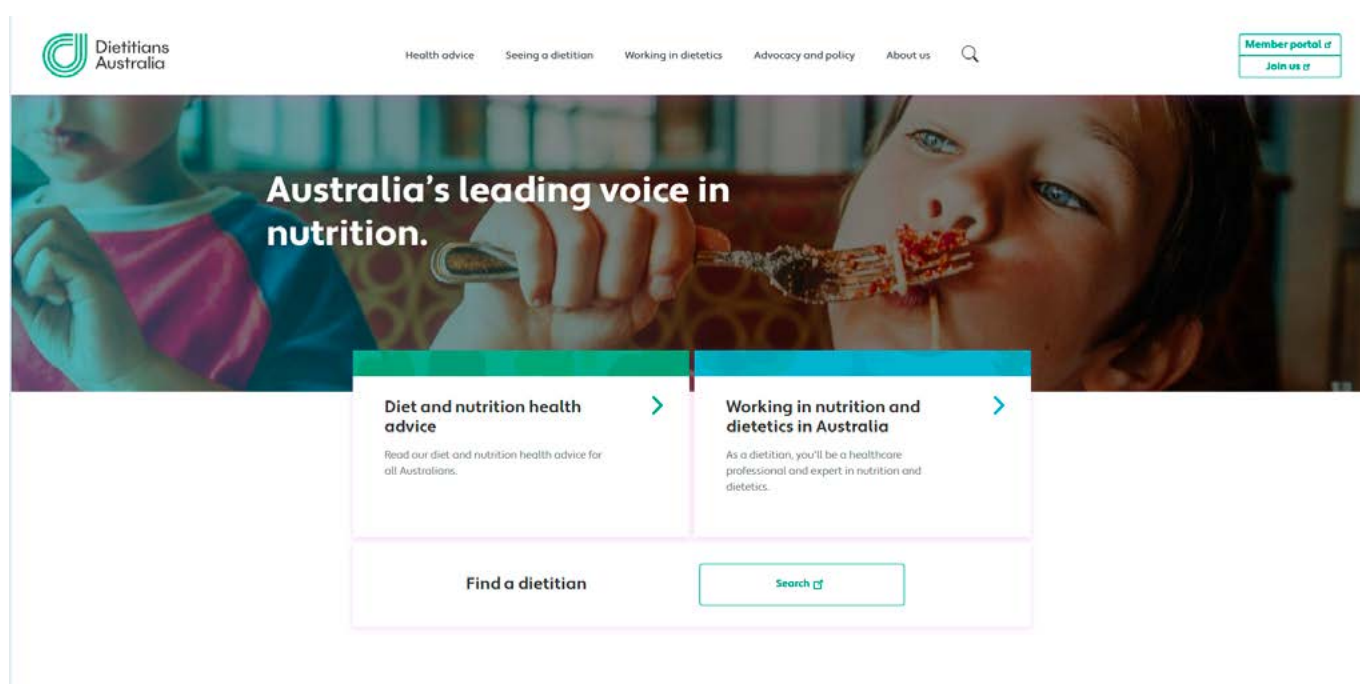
Dietitians Australia

Health advice
Seeing a dietitian
Working in dietetics
Advocacy and policy
About us

Member portal
Join us

Australia's leading voice in nutrition.

Diet and nutrition health advice

Read our diet and nutrition health advice for all Australians.

Working in nutrition and dietetics in Australia

As a dietitian, you'll be a healthcare professional and expert in nutrition and dietetics.

Find a dietitian

Search